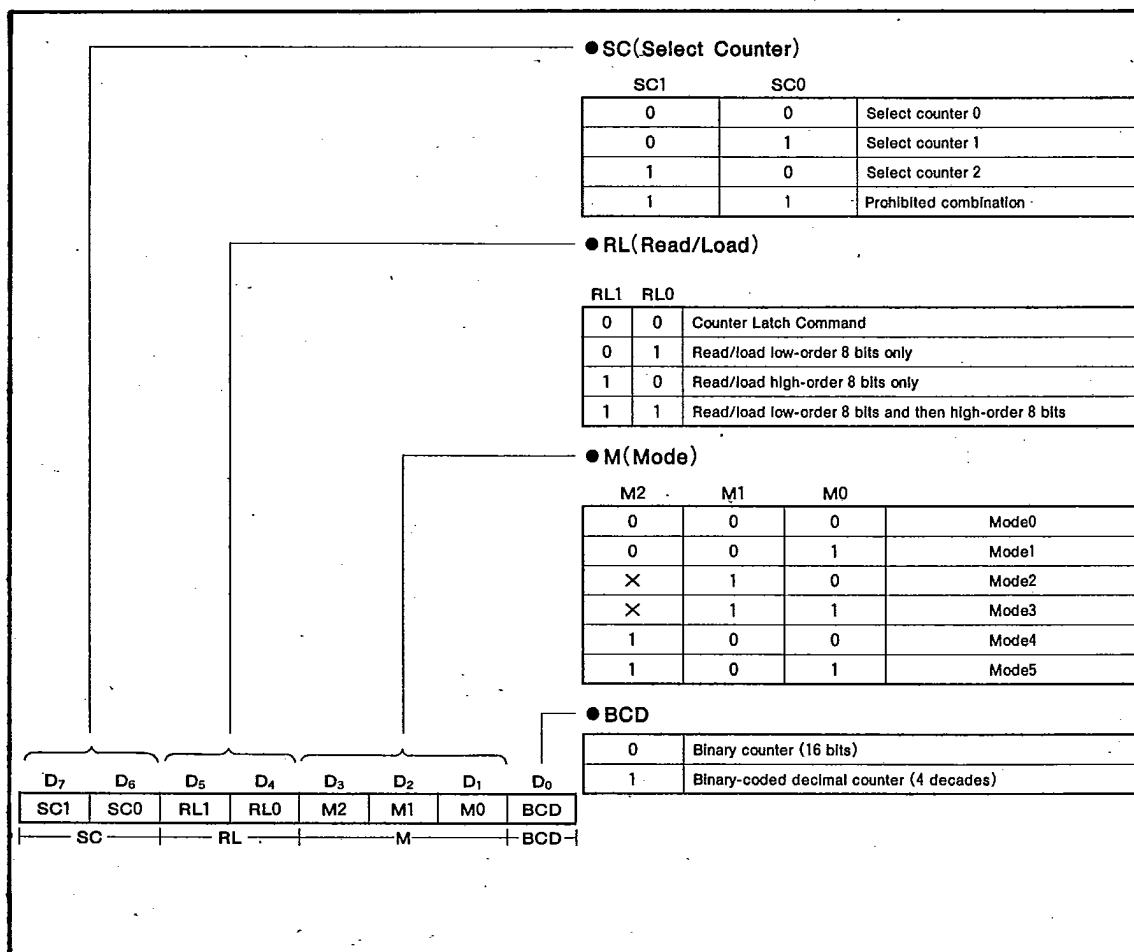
●SC(Select Counter)

| SC1 | SC0 | |
|---|---|---|
| 0 | 0 | Select counter 0 |
| 0 | 1 | Select counter 1 |
| 1 | 0 | Select counter 2 |
| 1 | 1 | Prohibited combination |

●RL(Read/Load)

| RL1 | RL0 | |
|---|---|---|
| 0 | 0 | Counter Latch Command |
| 0 | 1 | Read/load low-order 8 bits only |
| 1 | 0 | Read/load high-order 8 bits only |
| 1 | 1 | Read/load low-order 8 bits and then high-order 8 bits |

●M(Mode)

| M2 | M1 | M0 | |
|---|---|---|---|
| 0 | 0 | 0 | Mode0 |
| 0 | 0 | 1 | Mode1 |
| × | 1 | 0 | Mode2 |
| × | 1 | 1 | Mode3 |
| 1 | 0 | 0 | Mode4 |
| 1 | 0 | 1 | Mode5 |

●BCD

| | |
|---|---|
| 0 | Binary counter (16 bits) |
| 1 | Binary-coded decimal counter (4 decades) |

| $D_7$ | $D_6$ | $D_5$ | $D_4$ | $D_3$ | $D_2$ | $D_1$ | $D_0$ |
|---|---|---|---|---|---|---|---|
| SC1 | SC0 | RL1 | RL0 | M2 | M1 | M0 | BCD |

SC RL M BCD